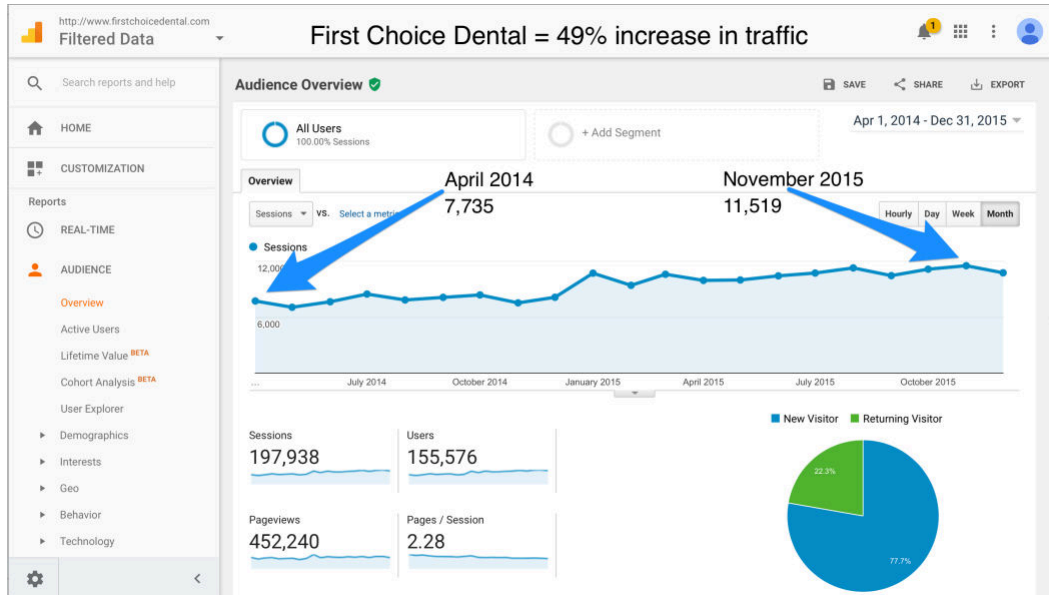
http://www.firstchoicedental.com
Filtered Data

First Choice Dental = 49% increase in traffic

1

Search reports and help

HOME

CUSTOMIZATION

Reports

REAL-TIME

AUDIENCE

Overview

Active Users

Lifetime Value BETA

Cohort Analysis BETA

User Explorer

Demographics

Interests

Geo

Behavior

Technology

Audience Overview

SAVE SHARE EXPORT

All Users
100.00% Sessions

+ Add Segment

Apr 1, 2014 - Dec 31, 2015

Overview

Sessions vs. Select a metric

April 2014
7,735

November 2015
11,519

Hourly Day Week Month

Sessions

12,000

6,000

...

July 2014 October 2014 January 2015 April 2015 July 2015 October 2015

New Visitor Returning Visitor

Sessions
197,938

Users
155,576

Pageviews
452,240

Pages / Session
2.28

22.3%

77.7%